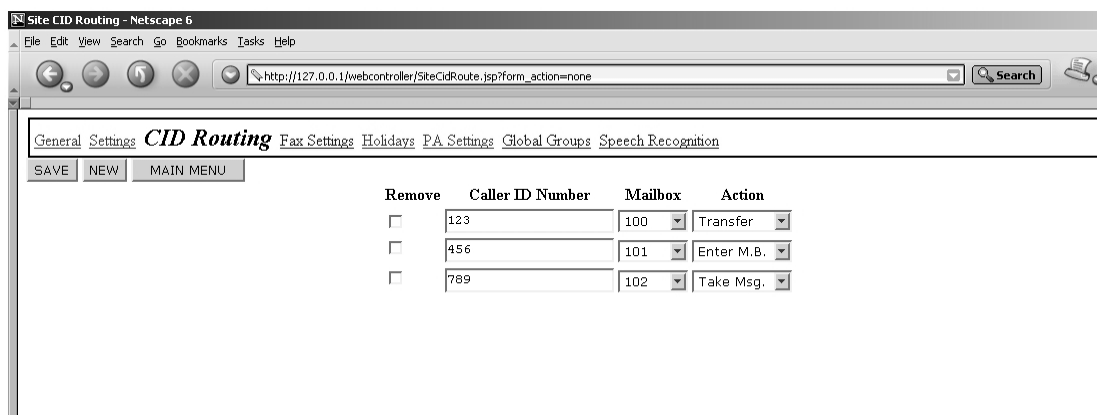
Site CID Routing - Netscape 6

File Edit View Search Go Bookmarks Tasks Help

http://127.0.0.1/webcontroller/SiteCidRoute.jsp?form_action=none

Search

General Settings CID Routing Fax Settings Holidays PA Settings Global Groups Speech Recognition

SAVE NEW MAIN MENU

| Remove | Caller ID Number | Mailbox | Action |
|---|---|---|---|
| | 123 | 100 | Transfer |
| | 456 | 101 | Enter M.B. |
| | 789 | 102 | Take Msg. |